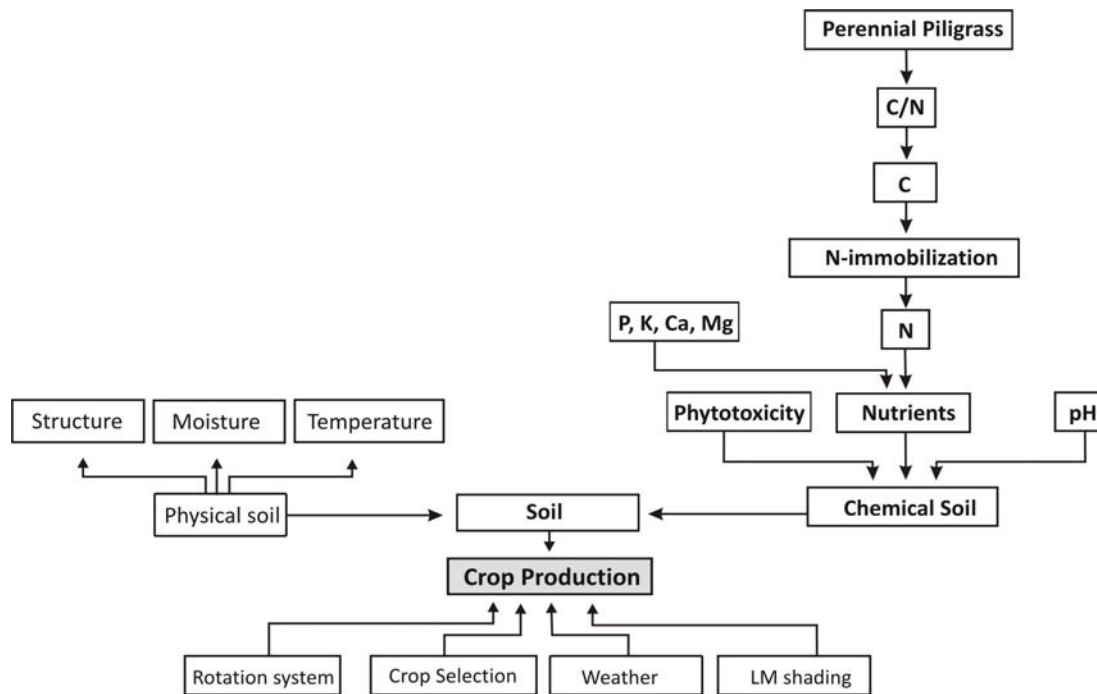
Perennial Piligrass

C/N

C

N-immobilization

P, K, Ca, Mg

N

Structure

Moisture

Temperature

Phytotoxicity

Nutrients

pH

Physical soil

Soil

Chemical Soil

Crop Production

Rotation system

Crop Selection

Weather

LM shading